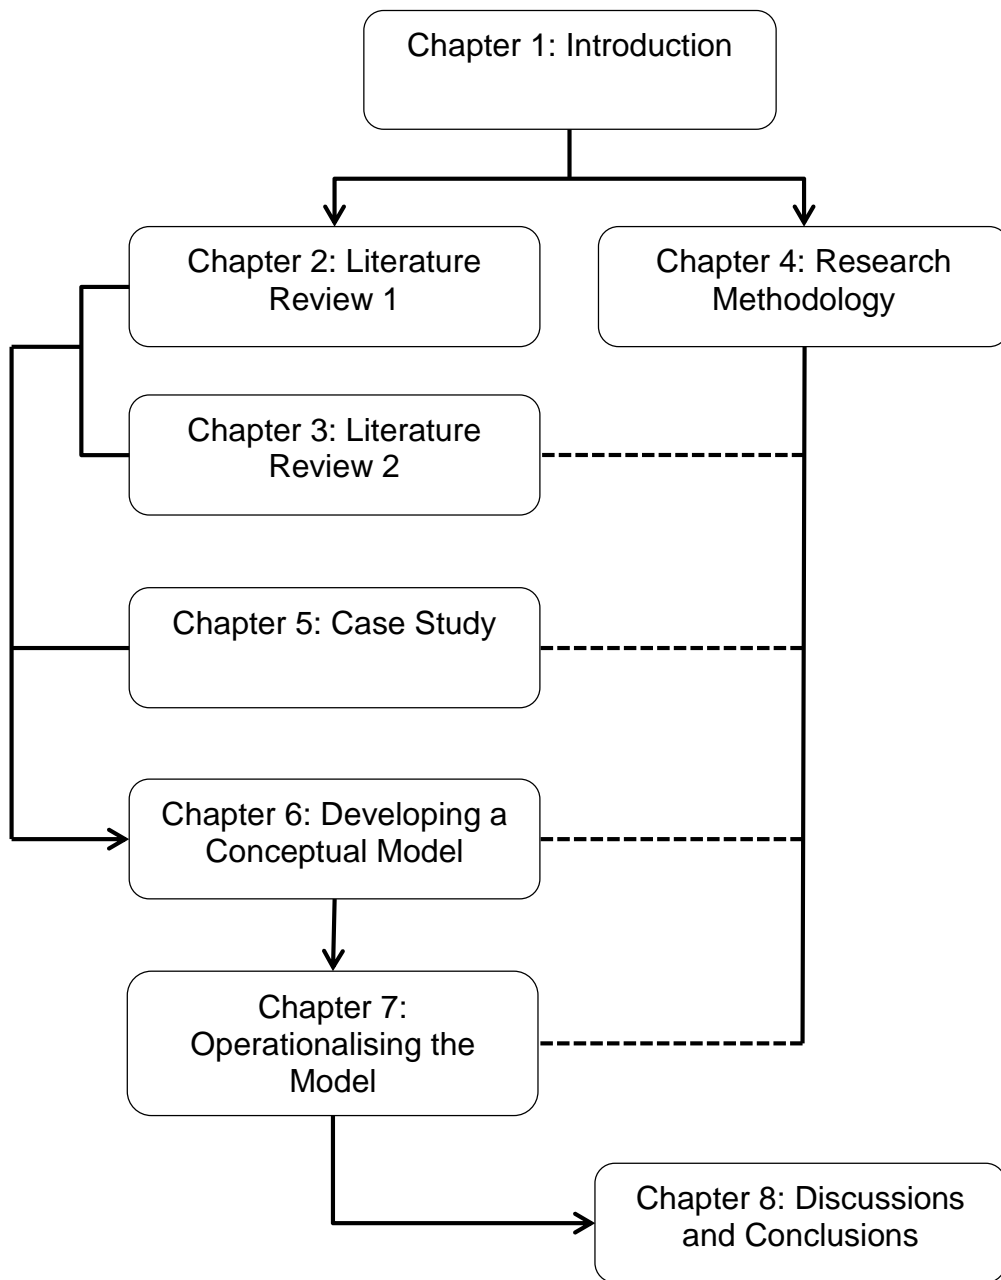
Chapter 1: Introduction

Chapter 2: Literature Review 1

Chapter 4: Research Methodology

Chapter 3: Literature Review 2

Chapter 5: Case Study

Chapter 6: Developing a Conceptual Model

Chapter 7: Operationalising the Model

Chapter 8: Discussions and Conclusions